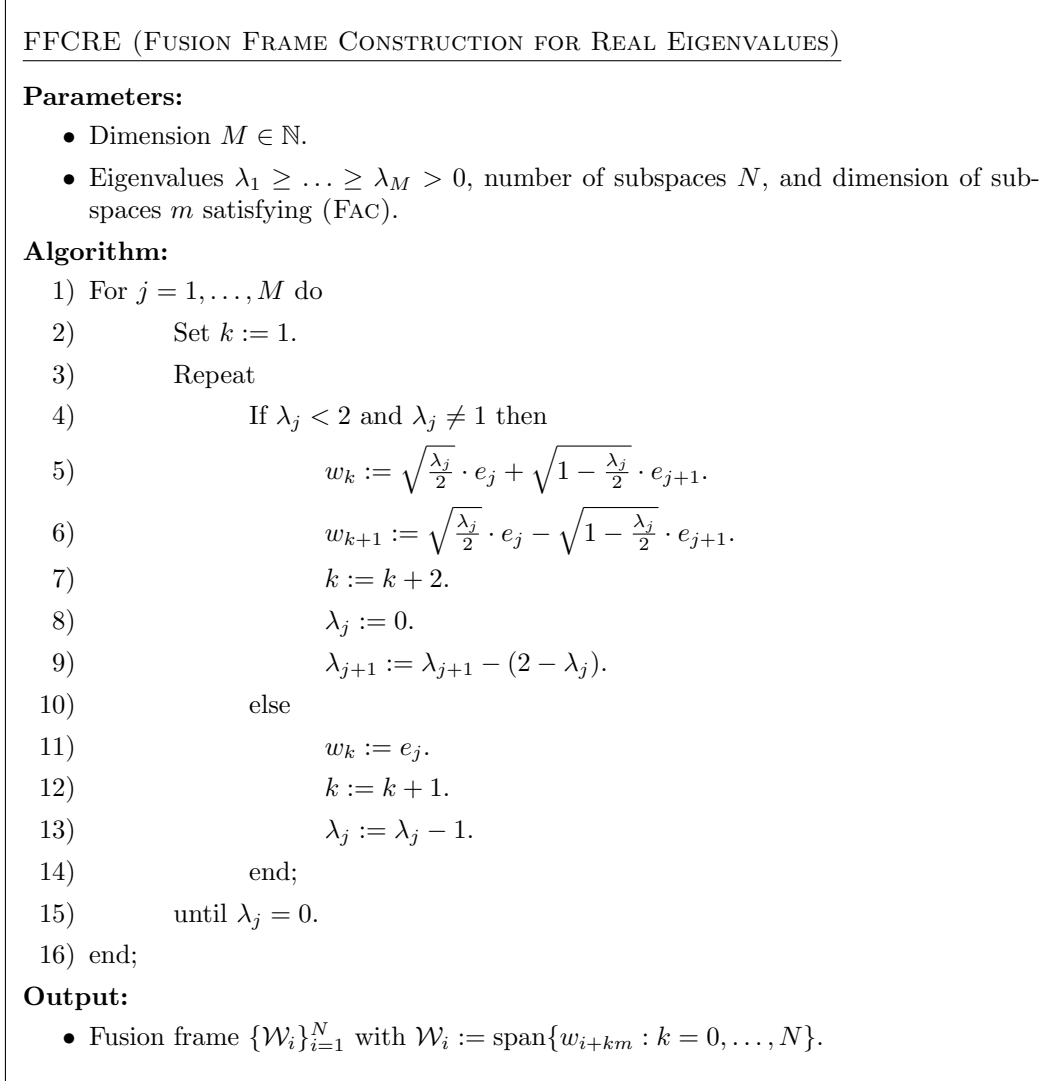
FFCRE (Fusion Frame Construction for Real Eigenvalues)

**Parameters:**

- Dimension $M \in \mathbb{N}$.
- Eigenvalues $\lambda_1 \geq \ldots \geq \lambda_M > 0$, number of subspaces $N$, and dimension of subspaces $m$ satisfying (Fac).

**Algorithm:**

1) For $j = 1, \ldots, M$ do
2) Set $k := 1$.
3) Repeat
4) If $\lambda_j < 2$ and $\lambda_j \neq 1$ then
5) $w_k := \sqrt{\frac{\lambda_j}{2}} \cdot e_j + \sqrt{1 - \frac{\lambda_j}{2}} \cdot e_{j+1}$.
6) $w_{k+1} := \sqrt{\frac{\lambda_j}{2}} \cdot e_j - \sqrt{1 - \frac{\lambda_j}{2}} \cdot e_{j+1}$.
7) $k := k + 2$.
8) $\lambda_j := 0$.
9) $\lambda_{j+1} := \lambda_{j+1} - (2 - \lambda_j)$.
10) else
11) $w_k := e_j$.
12) $k := k + 1$.
13) $\lambda_j := \lambda_j - 1$.
14) end;
15) until $\lambda_j = 0$.
16) end;

**Output:**

- Fusion frame $\{\mathcal{W}_i\}_{i=1}^N$ with $\mathcal{W}_i := \text{span}\{w_{i+km} : k = 0, \ldots, N\}$.